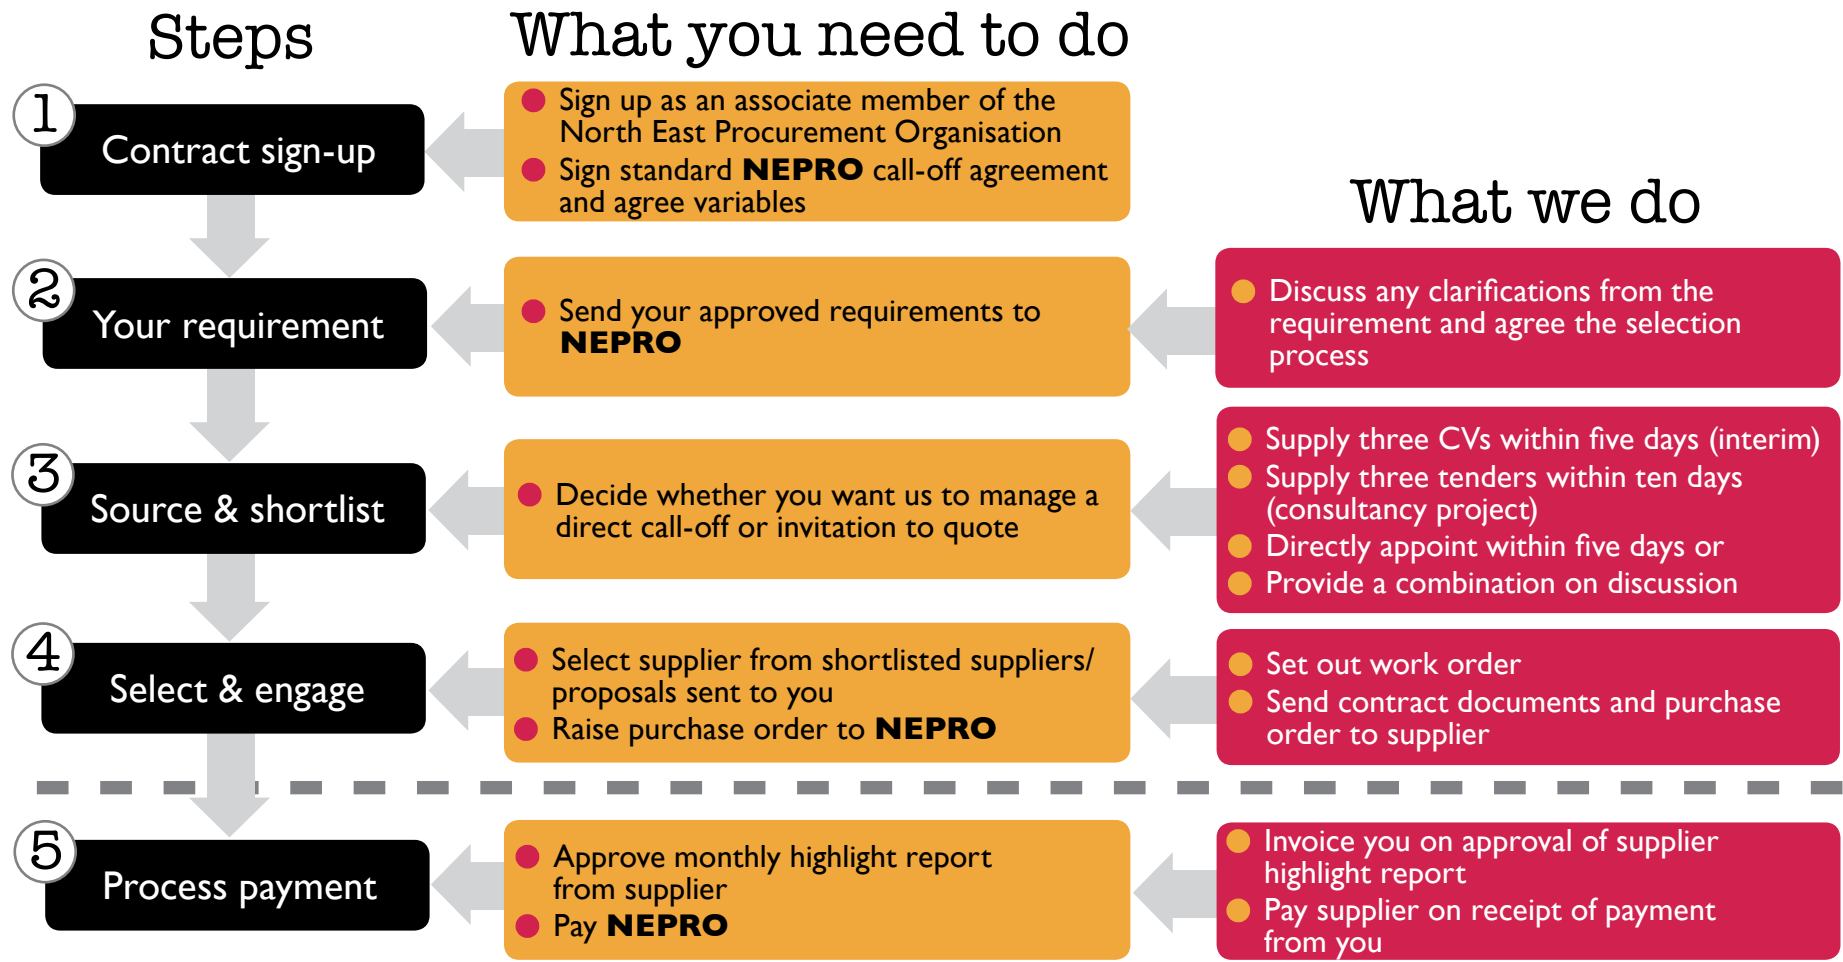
Steps

What you need to do

What we do

1 Contract sign-up

Sign up as an associate member of the North East Procurement Organisation

Sign standard NEPRO call-off agreement and agree variables

2 Your requirement

Send your approved requirements to NEPRO

Discuss any clarifications from the requirement and agree the selection process

3 Source & shortlist

Decide whether you want us to manage a direct call-off or invitation to quote

Supply three CVs within five days (interim)

Supply three tenders within ten days (consultancy project)

Directly appoint within five days or

Provide a combination on discussion

4 Select & engage

Select supplier from shortlisted suppliers/ proposals sent to you

Raise purchase order to NEPRO

Set out work order

Send contract documents and purchase order to supplier

5 Process payment

Approve monthly highlight report from supplier

Pay NEPRO

Invoice you on approval of supplier highlight report

Pay supplier on receipt of payment from you